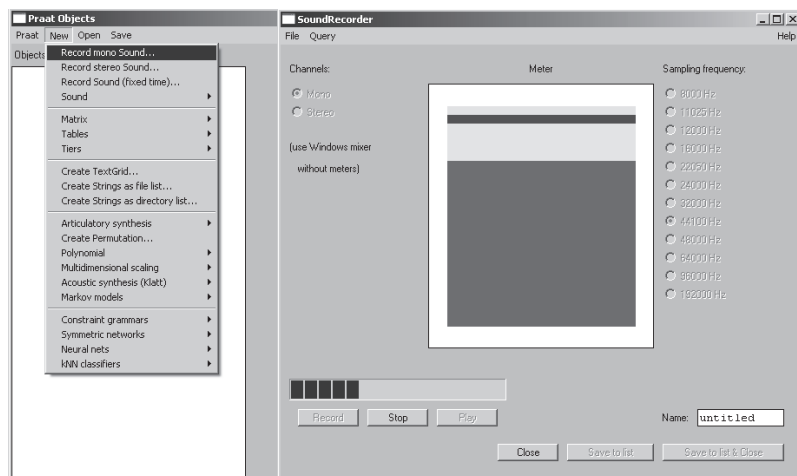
Praat Objects
Praat New Open Save
Objects
Record mono Sound...
Record stereo Sound...
Record Sound (fixed time)...
Sound
Matrix
Tables
Tiers
Create TextGrid...
Create Strings as file list...
Create Strings as directory list...
Articulatory synthesis
Create Permutation...
Polynomial
Multidimensional scaling
Acoustic synthesis (Klatt)
Markov models
Constraint grammars
Symmetric networks
Neural nets
kNN classifiers

SoundRecorder
File Query
Help
Channels:
Mono
Stereo
(use Windows mixer
without meters)
Meter
Sampling frequency:
8000 Hz
11025 Hz
12000 Hz
16000 Hz
22050 Hz
24000 Hz
32000 Hz
44100 Hz
48000 Hz
64000 Hz
96000 Hz
192000 Hz
Record
Stop
Play
Name: untitled
Close
Save to list
Save to list & Close